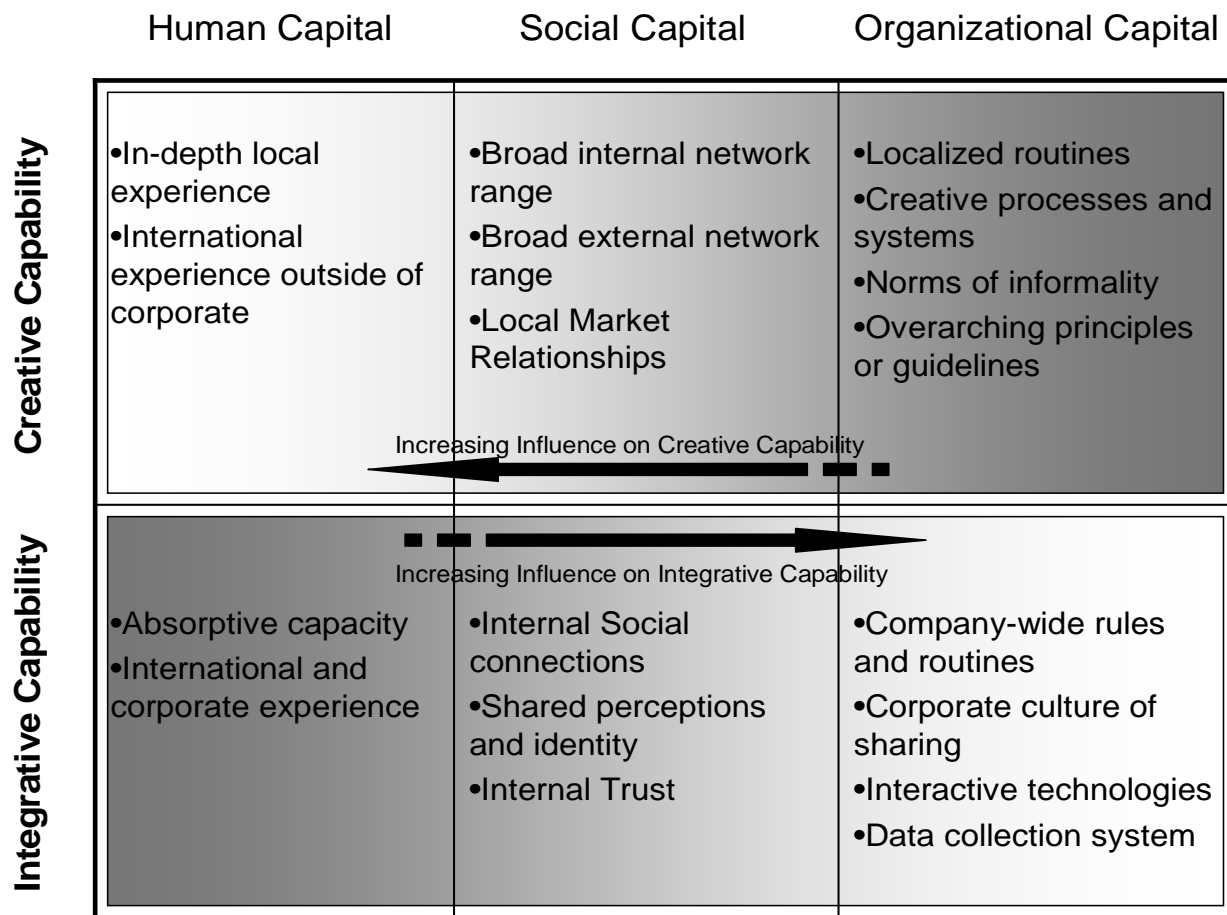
| | Human Capital | Social Capital | Organizational Capital |
|---|---|---|---|
| Creative Capability | •In-depth local experience •International experience outside of corporate | •Broad internal network range •Broad external network range •Local Market Relationships | •Localized routines •Creative processes and systems •Norms of informality •Overarching principles or guidelines |
| Integrative Capability | •Absorptive capacity •International and corporate experience | •Internal Social connections •Shared perceptions and identity •Internal Trust | •Company-wide rules and routines •Corporate culture of sharing •Interactive technologies •Data collection system |

Increasing Influence on Creative Capability

Increasing Influence on Integrative Capability